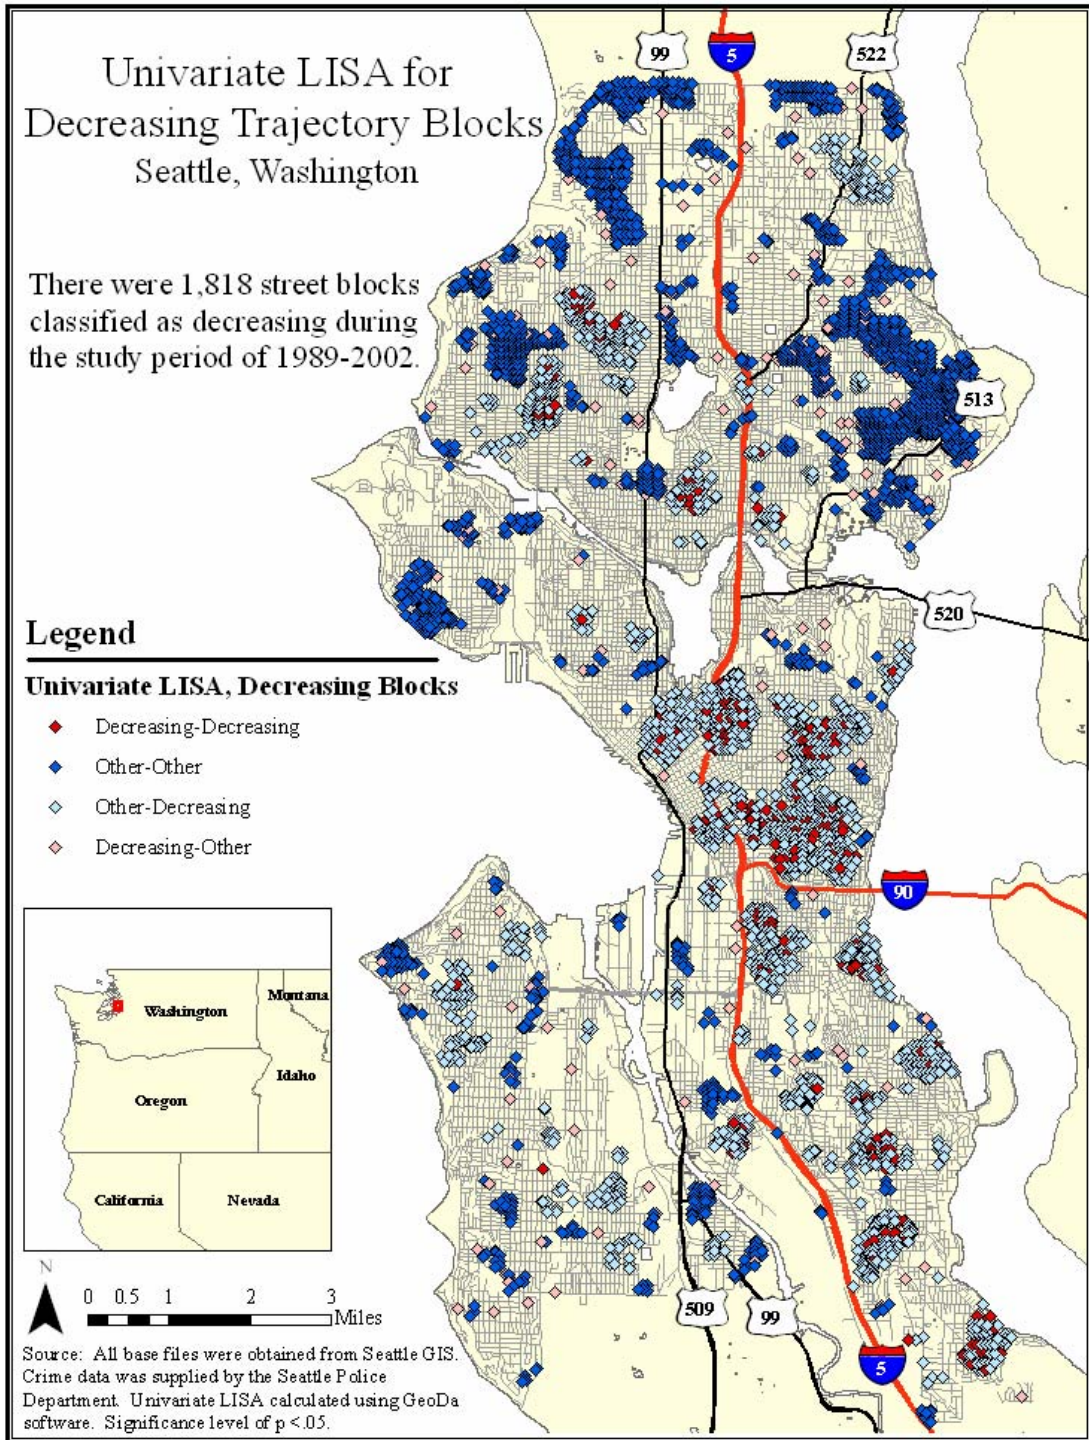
Univariate LISA for Decreasing Trajectory Blocks
Seattle, Washington

There were 1,818 street blocks classified as decreasing during the study period of 1989-2002.

99
5
522
513
520
90
509
99
5

Legend

Univariate LISA, Decreasing Blocks
Decreasing-Decreasing
Other-Other
Other-Decreasing
Decreasing-Other

Washington
Montana
Idaho
Oregon
California
Nevada

N
0 0.5 1 2 3 Miles

Source: All base files were obtained from Seattle GIS. Crime data was supplied by the Seattle Police Department. Univariate LISA calculated using GeoDa software. Significance level of p <.05.